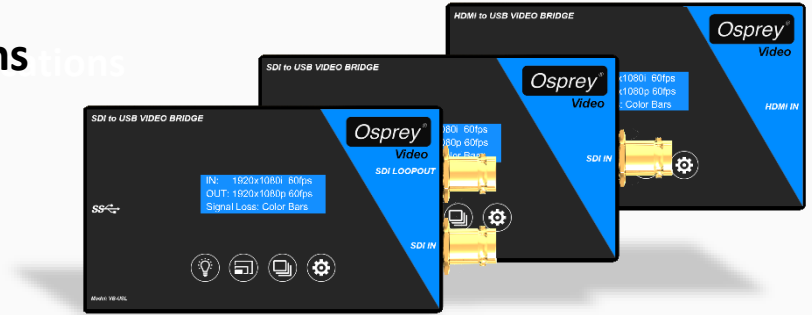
ns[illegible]

HDMI to USB VIDEO BRIDGE

Osprey® Video

x1080i 60fps
x1080p 60fps
: Color Bars

HDMI IN

SDI to USB VIDEO BRIDGE

Osprey® Video

080i 60fps
80p 60fps
lor Bars

SDI IN

SDI to USB VIDEO BRIDGE

Osprey® Video

SDI LOOPOUT

IN: 1920x1080i 60fps
OUT: 1920x1080p 60fps
Signal Loss: Color Bars

SS

SDI IN

Model: VB-USL